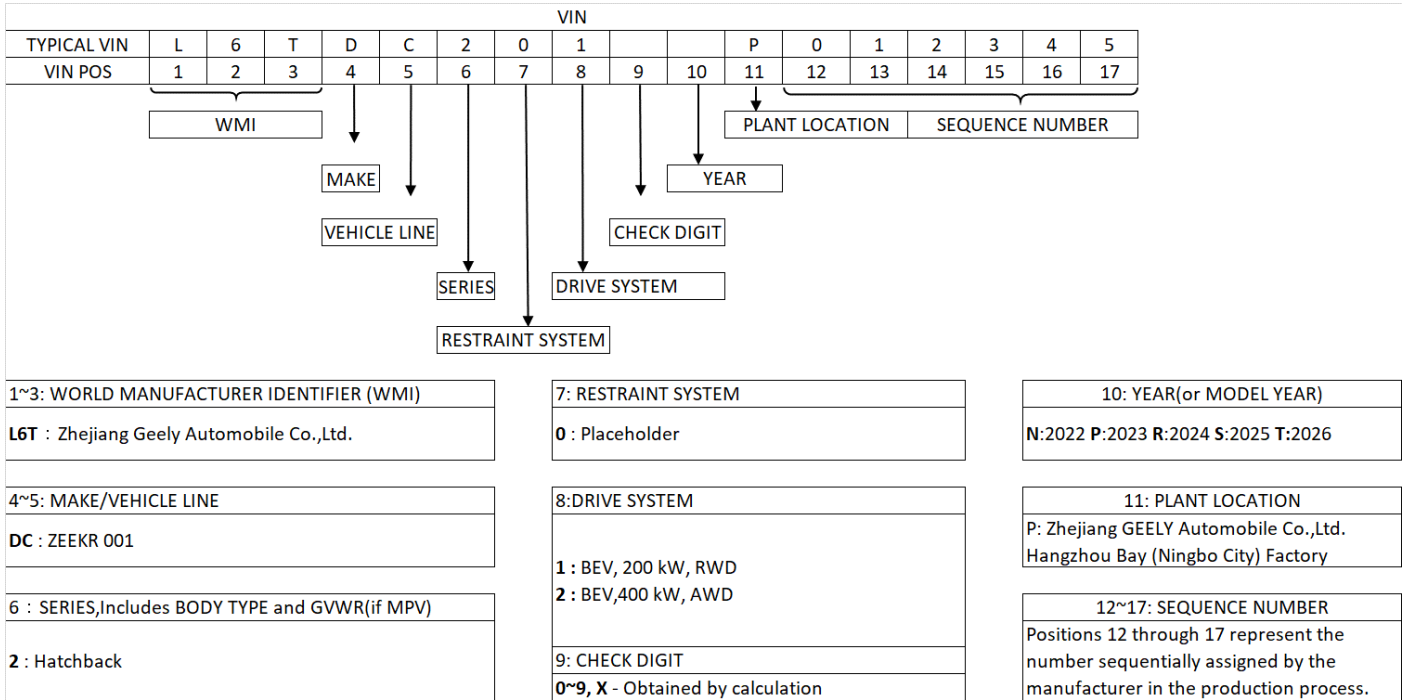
VIN

| TYPICAL VIN | L | 6 | T | D | C | 2 | 0 | 1 | | | P | 0 | 1 | 2 | 3 | 4 | 5 |
|---|---|---|---|---|---|---|---|---|---|---|---|---|---|---|---|---|---|
| VIN POS | 1 | 2 | 3 | 4 | 5 | 6 | 7 | 8 | 9 | 10 | 11 | 12 | 13 | 14 | 15 | 16 | 17 |

WMI

PLANT LOCATION

SEQUENCE NUMBER

MAKE

YEAR

VEHICLE LINE

CHECK DIGIT

SERIES

DRIVE SYSTEM

RESTRAINT SYSTEM

1~3: WORLD MANUFACTURER IDENTIFIER (WMI)

L6T：Zhejiang Geely Automobile Co.,Ltd.

4~5: MAKE/VEHICLE LINE

DC : ZEEKR 001

6：SERIES,Includes BODY TYPE and GVWR(if MPV)

2 : Hatchback

7: RESTRAINT SYSTEM

0 : Placeholder

8:DRIVE SYSTEM

1 : BEV, 200 kW, RWD
2 : BEV,400 kW, AWD

9: CHECK DIGIT

0~9, X - Obtained by calculation

10: YEAR(or MODEL YEAR)

N:2022 P:2023 R:2024 S:2025 T:2026

11: PLANT LOCATION

P: Zhejiang GEELY Automobile Co.,Ltd. Hangzhou Bay (Ningbo City) Factory

12~17: SEQUENCE NUMBER

Positions 12 through 17 represent the number sequentially assigned by the manufacturer in the production process.